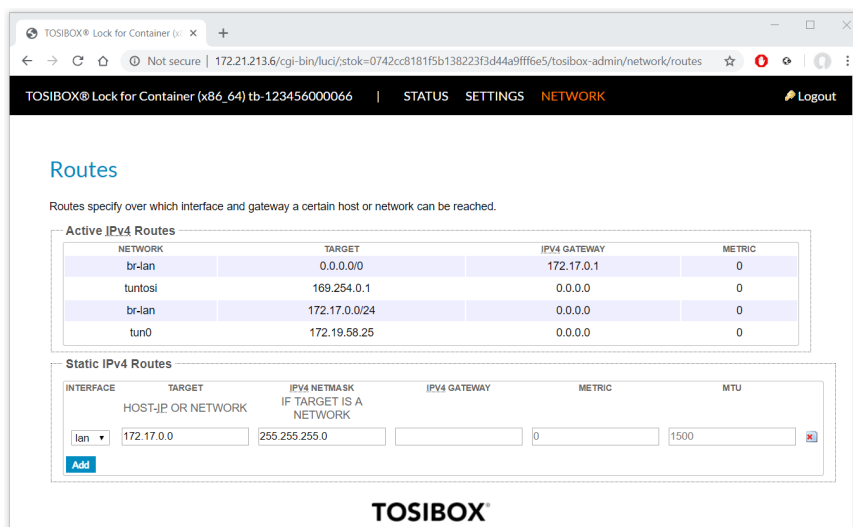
TOSIBOX® Lock for Container (x
Not secure | 172.21.213.6/cgi-bin/luci/;stok=0742cc8181f5b138223f3d44a9fff6e5/tosibox-admin/network/routes

TOSIBOX® Lock for Container (x86_64) tb-123456000066 | STATUS SETTINGS NETWORK
Logout

Routes

Routes specify over which interface and gateway a certain host or network can be reached.

Active IPv4 Routes

| NETWORK | TARGET | IPV4 GATEWAY | METRIC |
|---|---|---|---|
| br-lan | 0.0.0.0/0 | 172.17.0.1 | 0 |
| tuntosi | 169.254.0.1 | 0.0.0.0 | 0 |
| br-lan | 172.17.0.0/24 | 0.0.0.0 | 0 |
| tun0 | 172.19.58.25 | 0.0.0.0 | 0 |

Static IPv4 Routes

| INTERFACE | TARGET | IPV4 NETMASK | IPV4 GATEWAY | METRIC | MTU |
|---|---|---|---|---|---|
| | HOST-IP OR NETWORK | IF TARGET IS A NETWORK | | | |
| lan | 172.17.0.0 | 255.255.255.0 | | 0 | 1500 |

Add

TOSIBOX®